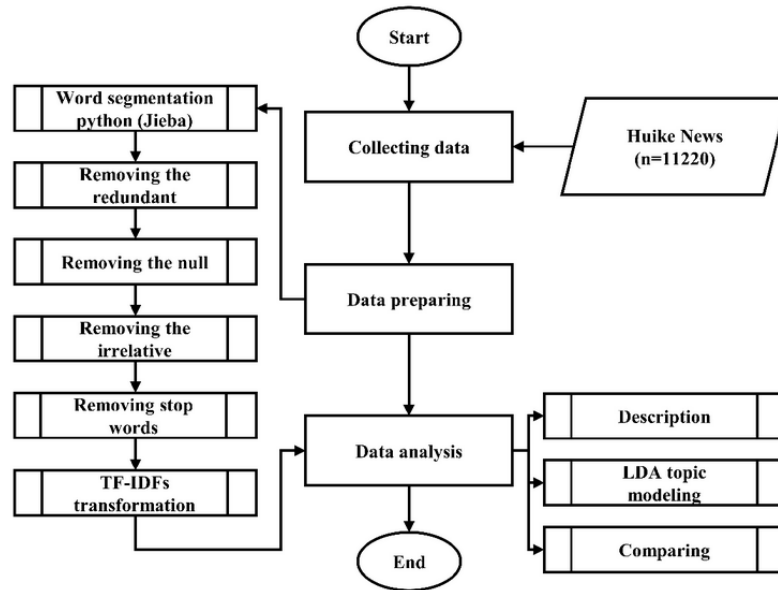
Start

Collecting data

Huike News (n=11220)

Word segmentation python (Jieba)

Removing the redundant

Removing the null

Removing the irrelative

Removing stop words

TF-IDFs transformation

Data preparing

Data analysis

Description

LDA topic modeling

Comparing

End